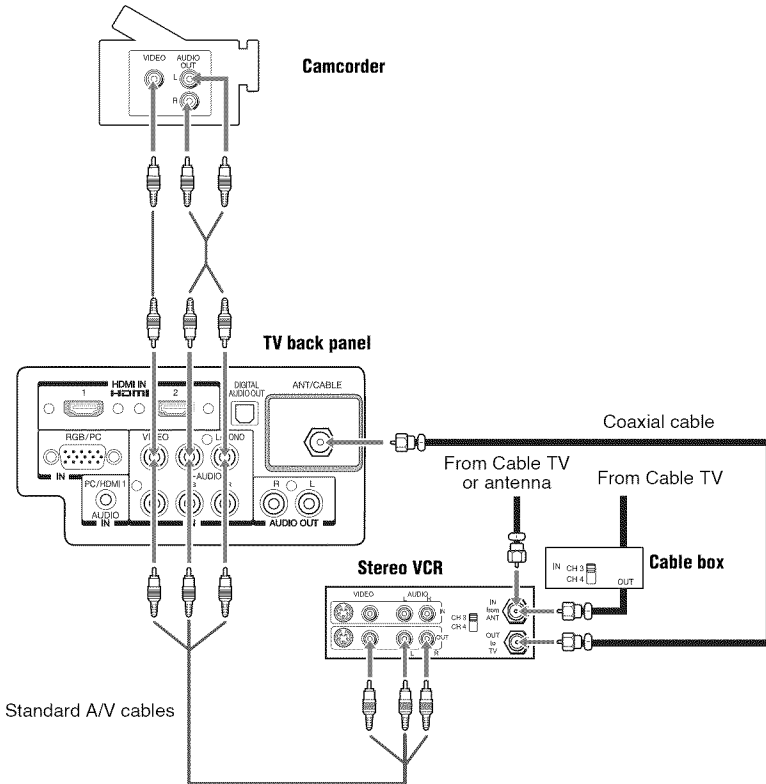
VIDEO
AUDIO OUT
L
R
Camcorder

TV back panel
HDMI IN
1
2
DIGITAL AUDIO OUT
ANT/CABLE
RGB/PC
IN
VIDEO
L/MONO
AUDIO
R
PC/HDMI 1 AUDIO IN
R
L
AUDIO OUT

Coaxial cable
From Cable TV or antenna
From Cable TV

IN
CH 3
CH 4
OUT
Cable box

Stereo VCR
VIDEO
AUDIO
L
R
IN
CH 3
CH 4
OUT
IN from ANT
OUT to TV

Standard A/V cables